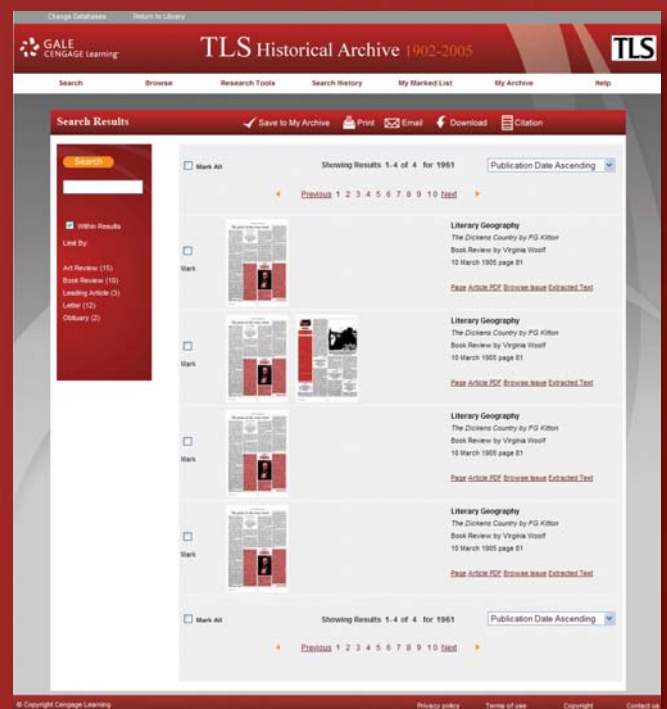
Change Databases Return to Library

GALE CENGAGE Learning

TLS Historical Archive 1902-2005

TLS

Search Browse Research Tools Search History My Marked List My Archive Help

Search Results

Save to My Archive Print Email Download Citation

Search

Within Results

Limit By:

Art Review (15)
Book Review (10)
Leading Article (3)
Letter (12)
Obituary (2)

Mark All

Showing Results 1-4 of 4 for 1961

Publication Date Ascending

Previous 1 2 3 4 5 6 7 8 9 10 Next

Mark

Literary Geography
The Dickens Country by FG Kitton
Book Review by Virginia Woolf
10 March 1905 page 81

Page Article PDF Browse Issue Extracted Text

Mark

Literary Geography
The Dickens Country by FG Kitton
Book Review by Virginia Woolf
10 March 1905 page 81

Page Article PDF Browse Issue Extracted Text

Mark

Literary Geography
The Dickens Country by FG Kitton
Book Review by Virginia Woolf
10 March 1905 page 81

Page Article PDF Browse Issue Extracted Text

Mark

Literary Geography
The Dickens Country by FG Kitton
Book Review by Virginia Woolf
10 March 1905 page 81

Page Article PDF Browse Issue Extracted Text

Mark All

Showing Results 1-4 of 4 for 1961

Publication Date Ascending

Previous 1 2 3 4 5 6 7 8 9 10 Next

© Copyright Cengage Learning Privacy policy Terms of use Copyright Contact us